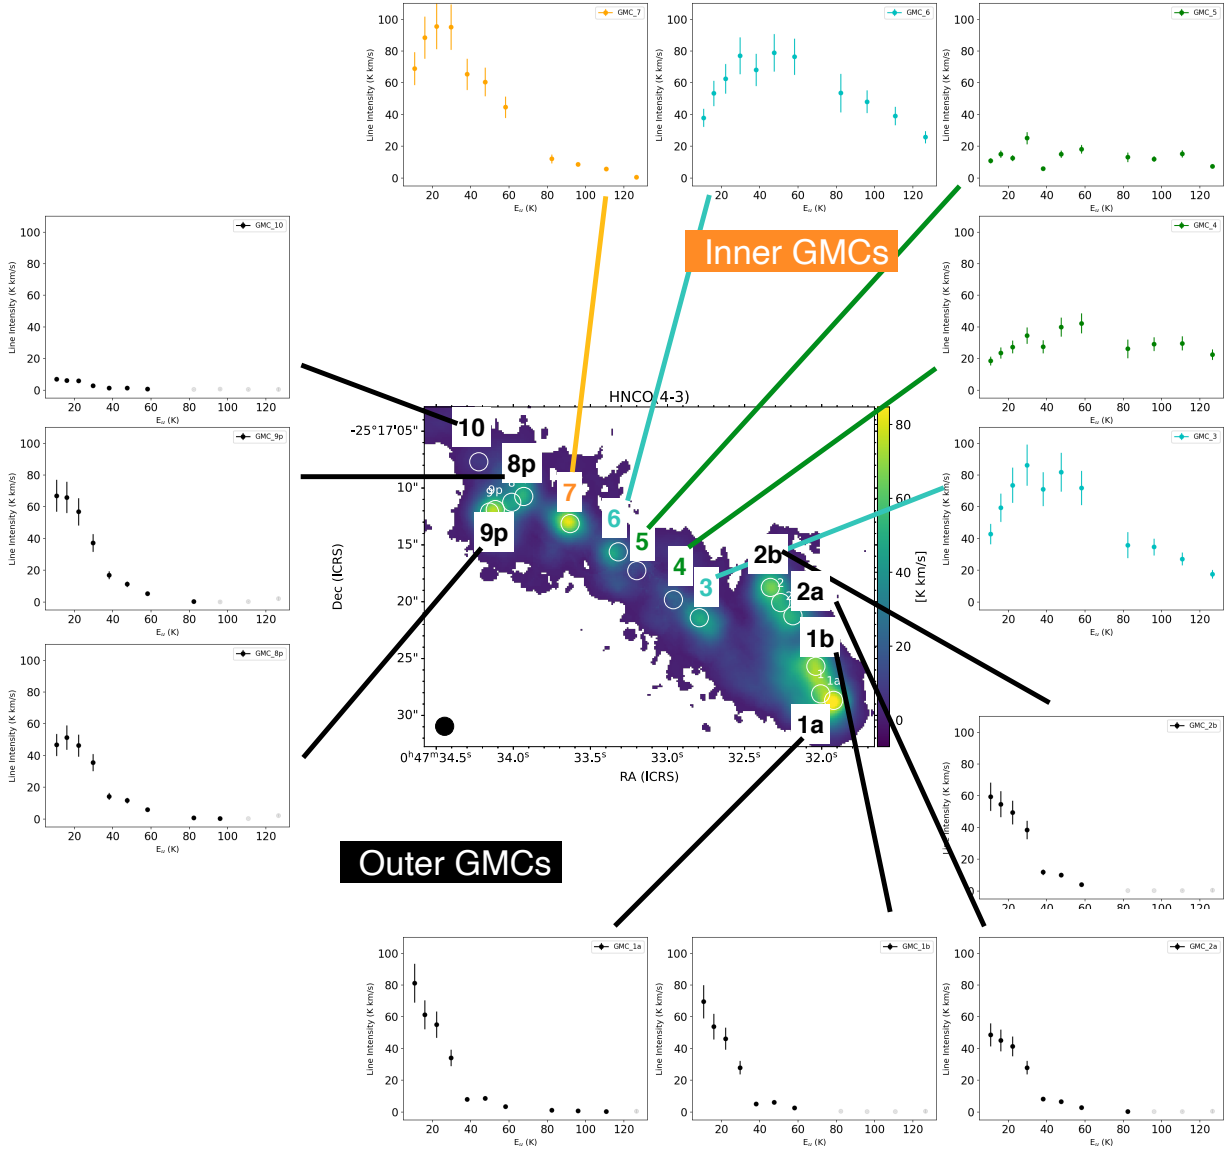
GMC_7
Line Intensity (K km/s)
0 20 40 60 80 100
0 20 40 60 80 100 120
$E_u$ (K)

GMC_6
Line Intensity (K km/s)
0 20 40 60 80 100
0 20 40 60 80 100 120
$E_u$ (K)

GMC_5
Line Intensity (K km/s)
0 20 40 60 80 100
20 40 60 80 100 120
$E_u$ (K)

Inner GMCs

GMC_10
Line Intensity (K km/s)
0 20 40 60 80 100
20 40 60 80 100 120
$E_u$ (K)

GMC_4
Line Intensity (K km/s)
0 20 40 60 80 100
20 40 60 80 100 120
$E_u$ (K)

HNCO(4-3)
-25°17'05"
10"
15"
20"
25"
30"
Dec (ICRS)
0h47m34.5s 34.0s 33.5s 33.0s 32.5s 32.0s
RA (ICRS)
[K km/s]
0 20 40 60 80
10 8p 9p 8 7 6 5 4 3 2b 2 2a 1b 1 1a

GMC_9p
Line Intensity (K km/s)
0 20 40 60 80 100
20 40 60 80 100 120
$E_u$ (K)

GMC_3
Line Intensity (K km/s)
0 20 40 60 80 100
20 40 60 80 100 120
$E_u$ (K)

GMC_8p
Line Intensity (K km/s)
0 20 40 60 80 100
20 40 60 80 100 120
$E_u$ (K)

GMC_2b
Line Intensity (K km/s)
0 20 40 60 80 100
20 40 60 80 100 120

Outer GMCs

GMC_1a
Line Intensity (K km/s)
0 20 40 60 80 100
20 40 60 80 100 120
$E_u$ (K)

GMC_1b
Line Intensity (K km/s)
0 20 40 60 80 100
20 40 60 80 100 120
$E_u$ (K)

GMC_2a
Line Intensity (K km/s)
0 20 40 60 80 100
20 40 60 80 100 120
$E_u$ (K)